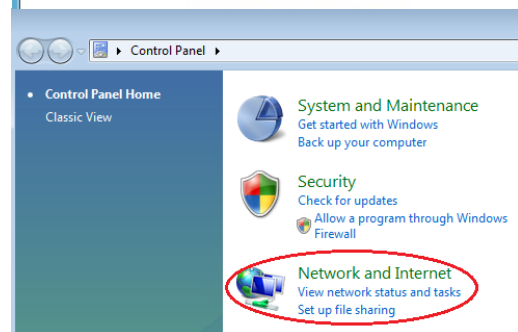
Control Panel

Control Panel Home
Classic View

System and Maintenance
Get started with Windows
Back up your computer

Security
Check for updates
Allow a program through Windows Firewall

Network and Internet
View network status and tasks
Set up file sharing